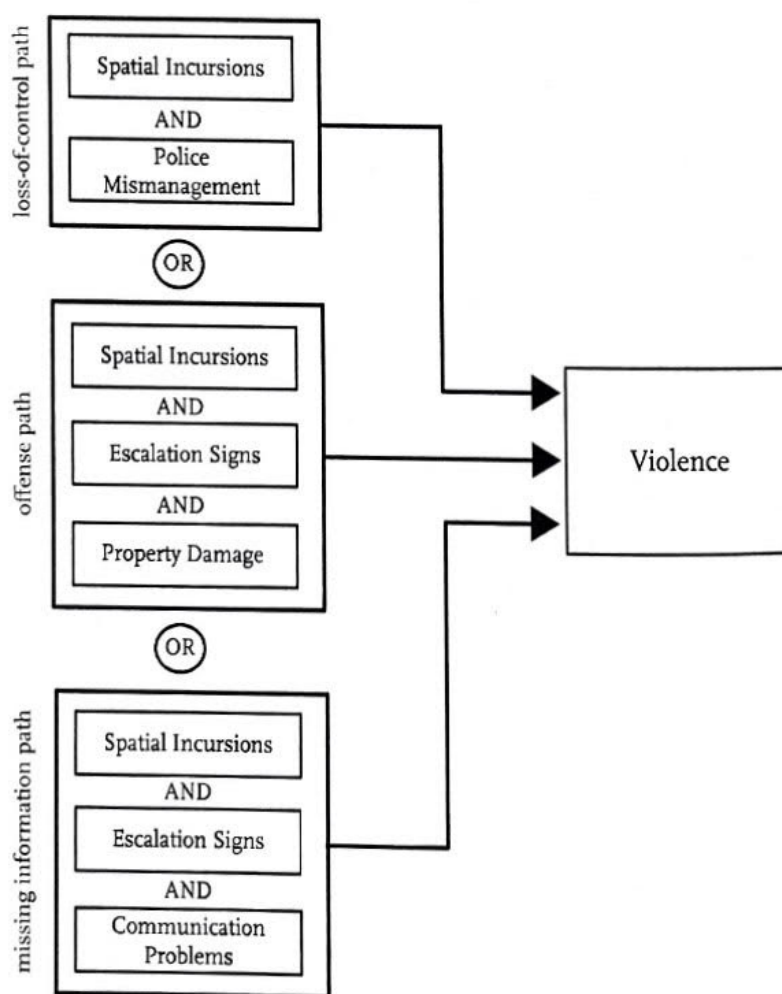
loss-of-control path

Spatial Incursions

AND

Police Mismanagement

OR

offense path

Spatial Incursions

AND

Escalation Signs

AND

Property Damage

OR

missing information path

Spatial Incursions

AND

Escalation Signs

AND

Communication Problems

Violence